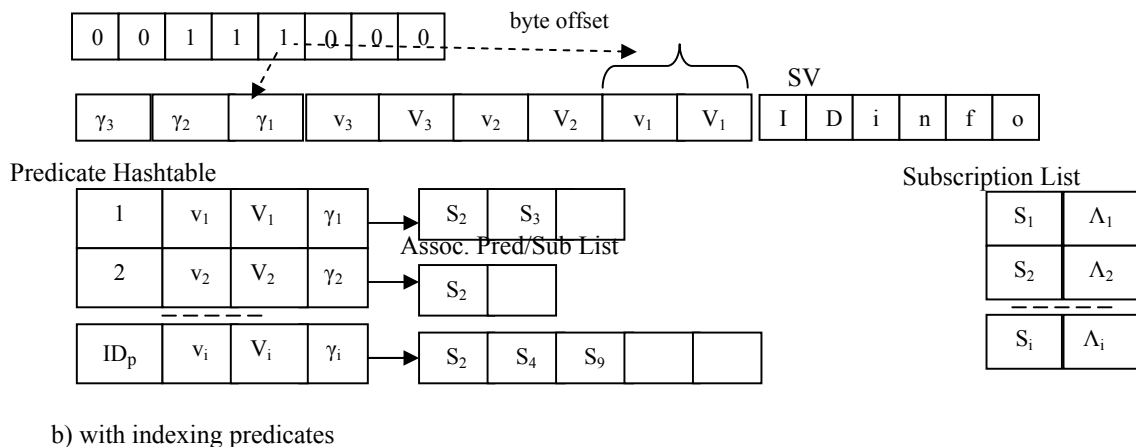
| 0 | 0 | 1 | 1 | 1 | 0 | 0 | 0 |
|---|---|---|---|---|---|---|---|

byte offset

SV

| $\gamma_3$ | $\gamma_2$ | $\gamma_1$ | $v_3$ | $V_3$ | $v_2$ | $V_2$ | $v_1$ | $V_1$ |
|---|---|---|---|---|---|---|---|---|

| I | D | i | n | f | o |
|---|---|---|---|---|---|

Predicate Hashtable

| 1 | $v_1$ | $V_1$ | $\gamma_1$ |
|---|---|---|---|
| 2 | $v_2$ | $V_2$ | $\gamma_2$ |
| $ID_p$ | $v_i$ | $V_i$ | $\gamma_i$ |

| $S_2$ | $S_3$ | |
|---|---|---|

Assoc. Pred/Sub List

| $S_2$ | |
|---|---|

| $S_2$ | $S_4$ | $S_9$ | | |
|---|---|---|---|---|

Subscription List

| $S_1$ | $\Lambda_1$ |
|---|---|
| $S_2$ | $\Lambda_2$ |
| $S_i$ | $\Lambda_i$ |

b) with indexing predicates